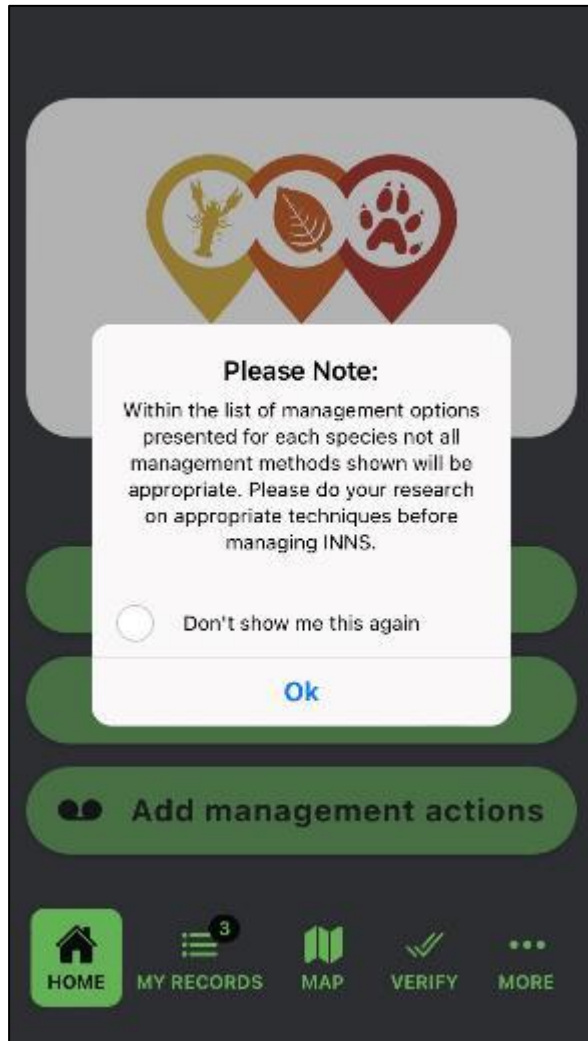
Please Note:

Within the list of management options presented for each species not all management methods shown will be appropriate. Please do your research on appropriate techniques before managing INNS.

Don't show me this again

Ok

Add management actions

HOME

3

MY RECORDS

MAP

VERIFY

MORE